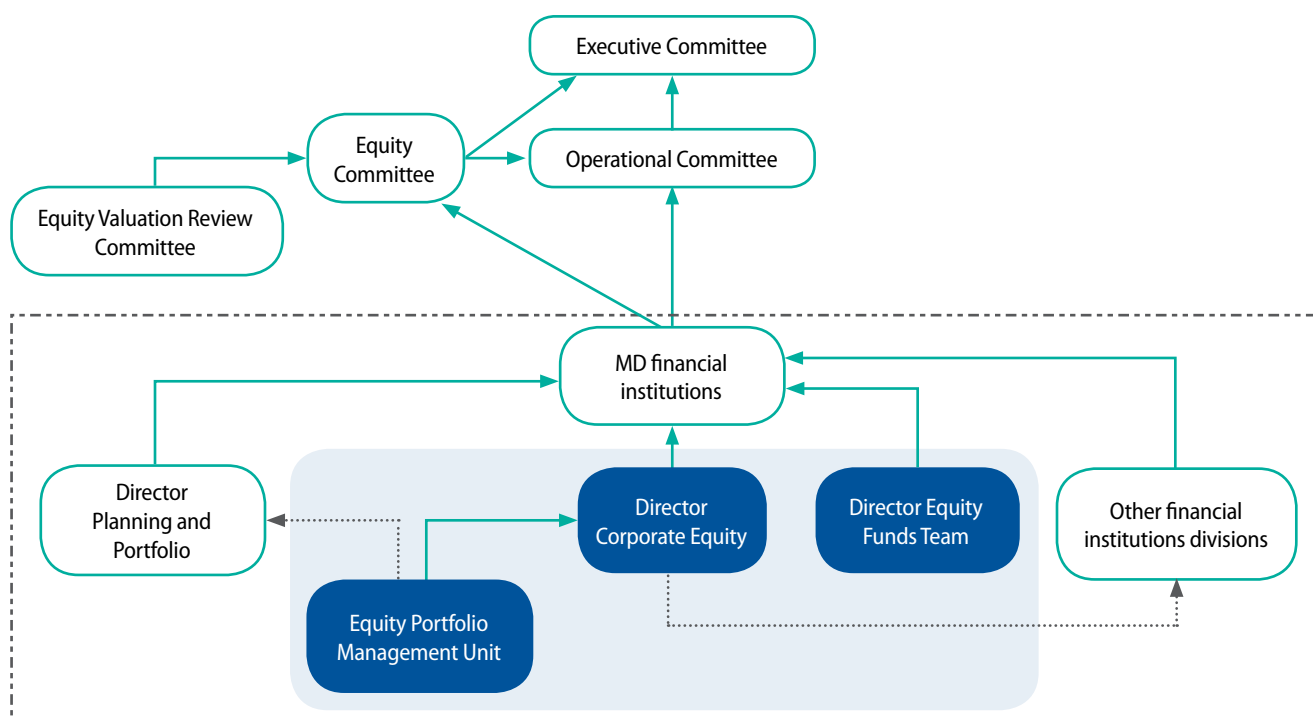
Executive Committee

Equity Committee

Operational Committee

Equity Valuation Review Committee

MD financial institutions

Director Planning and Portfolio

Director Corporate Equity

Director Equity Funds Team

Other financial institutions divisions

Equity Portfolio Management Unit